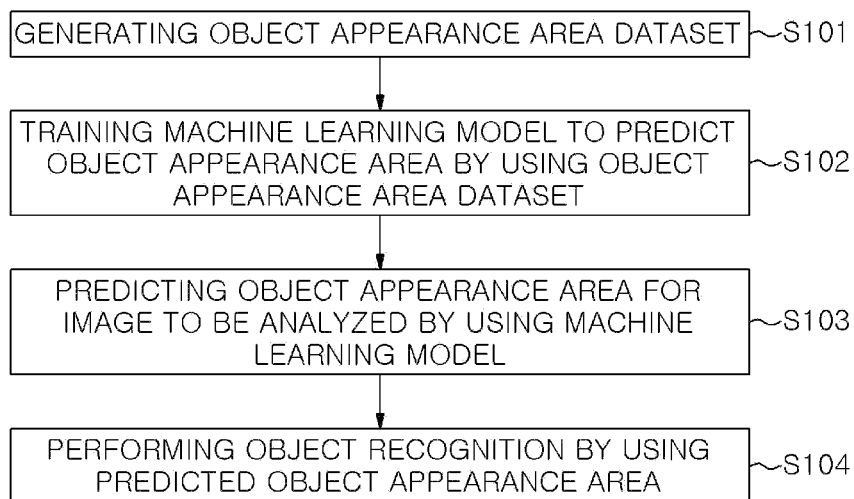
GENERATING OBJECT APPEARANCE AREA DATASET ~S101

TRAINING MACHINE LEARNING MODEL TO PREDICT OBJECT APPEARANCE AREA BY USING OBJECT APPEARANCE AREA DATASET ~S102

PREDICTING OBJECT APPEARANCE AREA FOR IMAGE TO BE ANALYZED BY USING MACHINE LEARNING MODEL ~S103

PERFORMING OBJECT RECOGNITION BY USING PREDICTED OBJECT APPEARANCE AREA ~S104